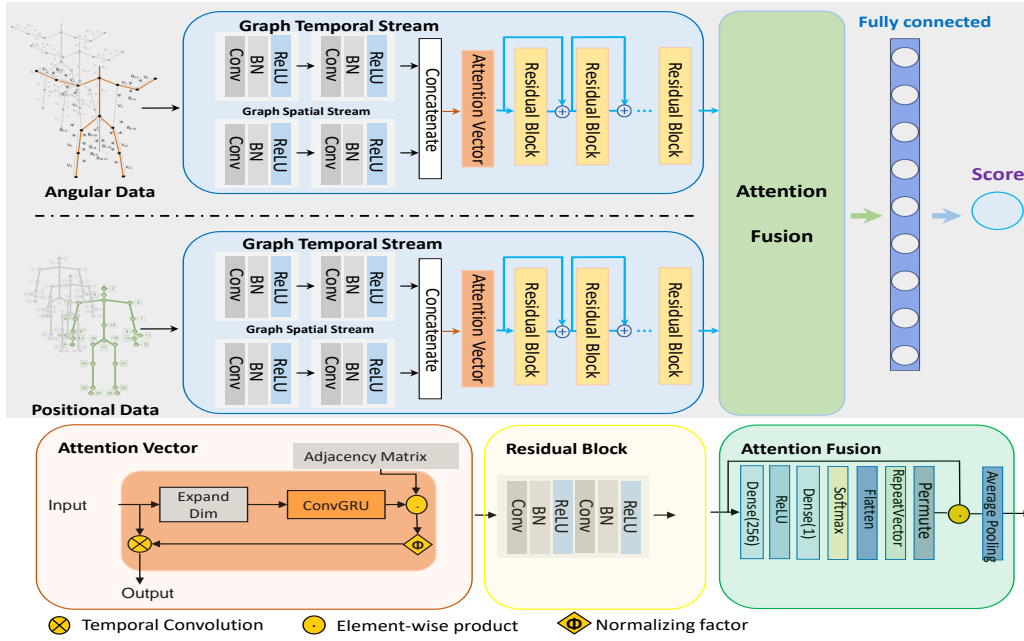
Graph Temporal Stream

Conv BN ReLU Conv BN ReLU

Graph Spatial Stream

Conv BN ReLU Conv BN ReLU

Concatenate

Attention Vector

Residual Block

Residual Block

Residual Block

Angular Data

Graph Temporal Stream

Conv BN ReLU Conv BN ReLU

Graph Spatial Stream

Conv BN ReLU Conv BN ReLU

Concatenate

Attention Vector

Residual Block

Residual Block

Residual Block

Positional Data

Attention Fusion

Fully connected

Score

Attention Vector

Adjacency Matrix

Input

Expand Dim

ConvGRU

Output

Residual Block

Conv BN ReLU Conv BN ReLU

Attention Fusion

Dense(256) ReLU Dense(1) Softmax Flatten RepeatVector Permute

Average Pooling

Temporal Convolution

Element-wise product

Normalizing factor